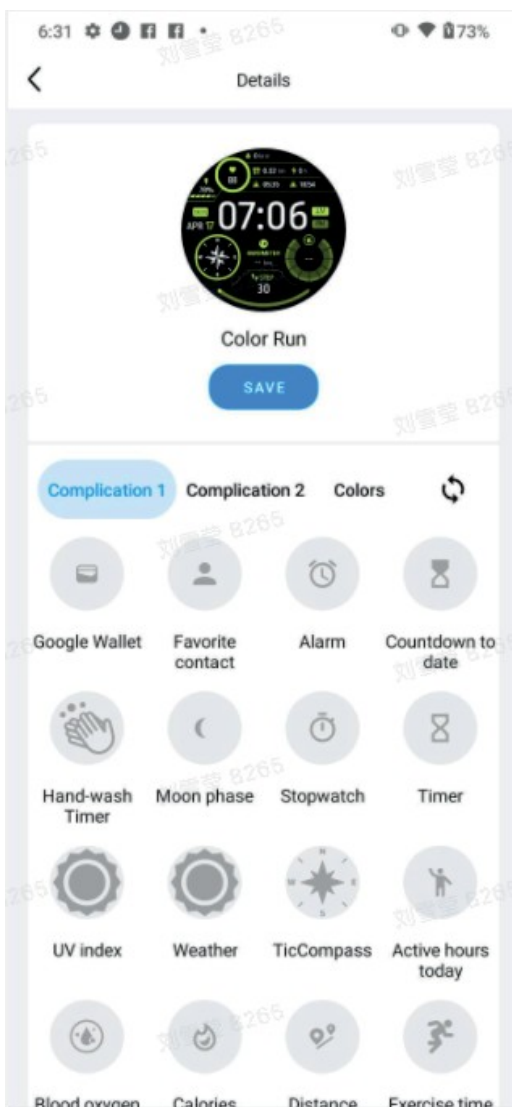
6:31 73%

Details

07:06
APR 17
30

Color Run

SAVE

Complication 1 Complication 2 Colors

Google Wallet
Favorite contact
Alarm
Countdown to date

Hand-wash Timer
Moon phase
Stopwatch
Timer

UV index
Weather
TicCompass
Active hours today

Blood oxygen
Calories
Distance
Exercise time

刘雪莹 8265